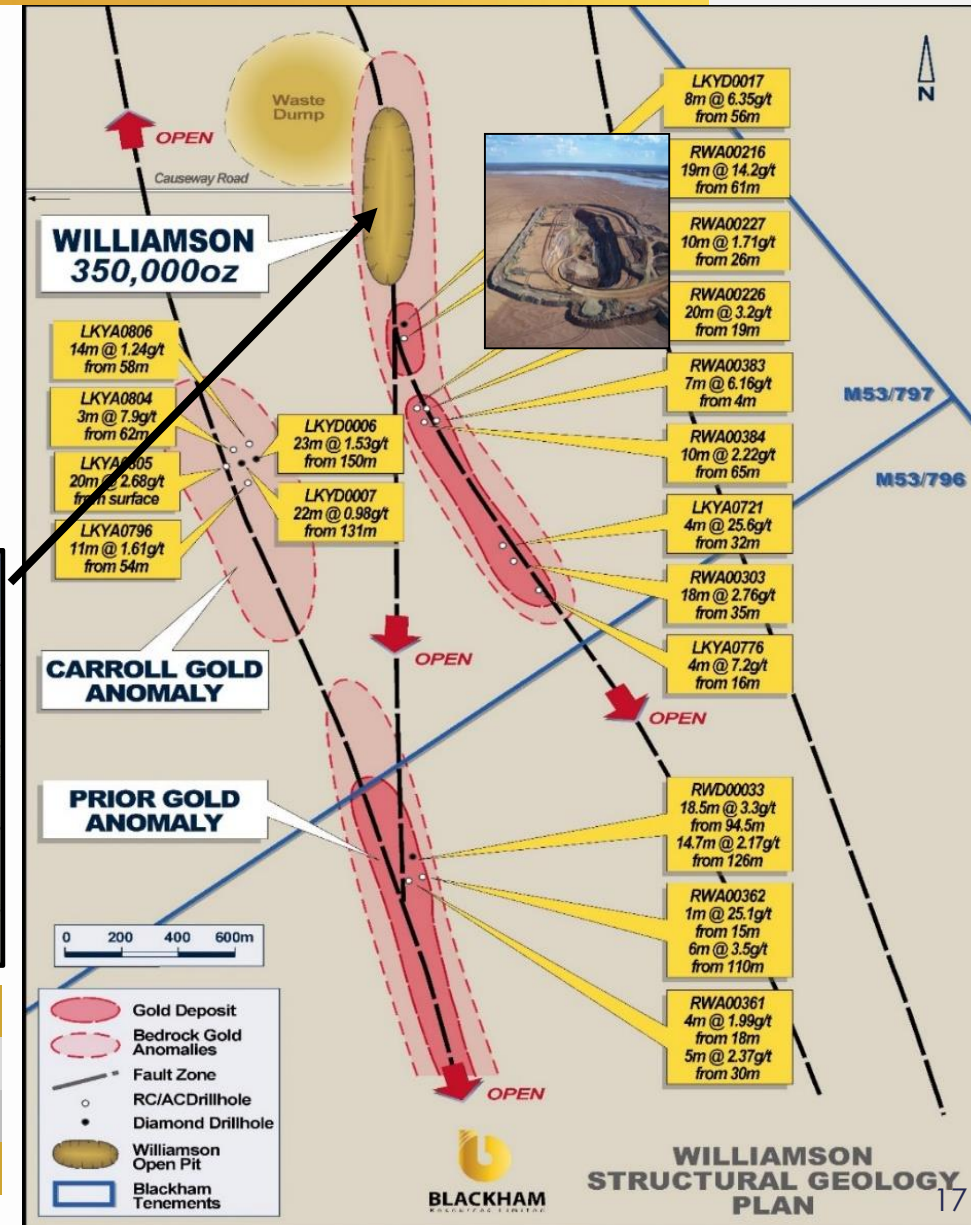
N

Waste Dump

OPEN

Causeway Road

WILLIAMSON
350,000oz

LKYD0017
8m @ 6.35g/t
from 56m

RWA00216
19m @ 14.2g/t
from 61m

RWA00227
10m @ 1.71g/t
from 26m

RWA00226
20m @ 3.2g/t
from 19m

RWA00383
7m @ 6.16g/t
from 4m

RWA00384
10m @ 2.22g/t
from 65m

LKYA0721
4m @ 25.6g/t
from 32m

RWA00303
18m @ 2.76g/t
from 35m

LKYA0776
4m @ 7.2g/t
from 16m

M53/797

M53/796

LKYA0806
14m @ 1.24g/t
from 58m

LKYA0804
3m @ 7.9g/t
from 62m

LKYA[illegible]805
20m @ 2.68g/t
f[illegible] surface

LKYA0796
11m @ 1.61g/t
from 54m

LKYD0006
23m @ 1.53g/t
from 150m

LKYD0007
22m @ 0.98g/t
from 131m

CARROLL GOLD ANOMALY

OPEN

OPEN

PRIOR GOLD ANOMALY

RWD00033
18.5m @ 3.3g/t
from 94.5m
14.7m @ 2.17g/t
from 126m

RWA00362
1m @ 25.1g/t
from 15m
6m @ 3.5g/t
from 110m

RWA00361
4m @ 1.99g/t
from 18m
5m @ 2.37g/t
from 30m

0 200 400 600m

Gold Deposit
Bedrock Gold Anomalies
Fault Zone
RC/ACDrillhole
Diamond Drillhole
Williamson Open Pit
Blackham Tenements

OPEN

BLACKHAM

WILLIAMSON STRUCTURAL GEOLOGY PLAN

17